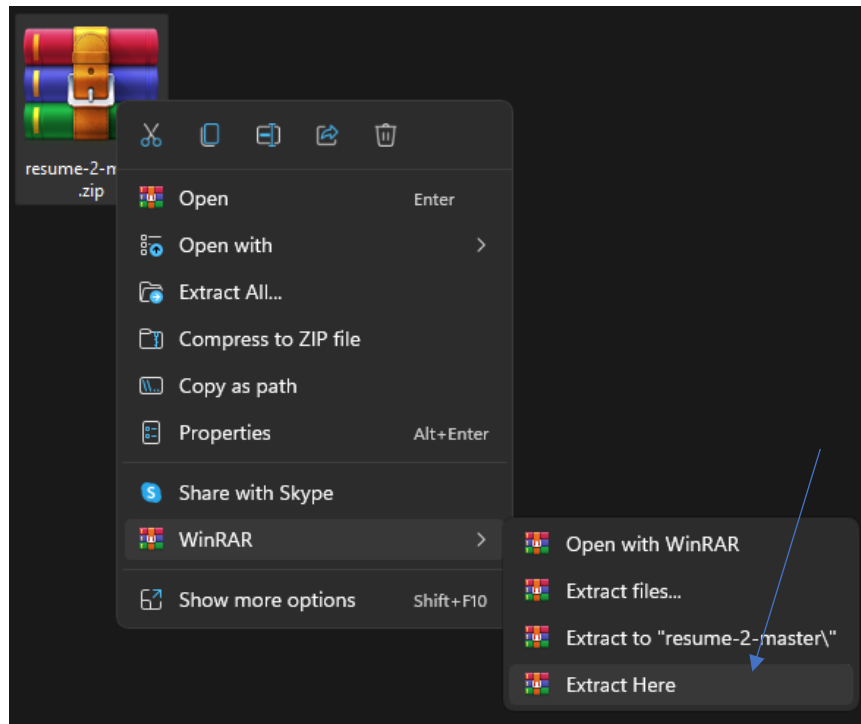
resume-2-m
.zip

Open Enter
Open with
Extract All...
Compress to ZIP file
Copy as path
Properties Alt+Enter
Share with Skype
WinRAR
Show more options Shift+F10

Open with WinRAR
Extract files...
Extract to "resume-2-master\"
Extract Here